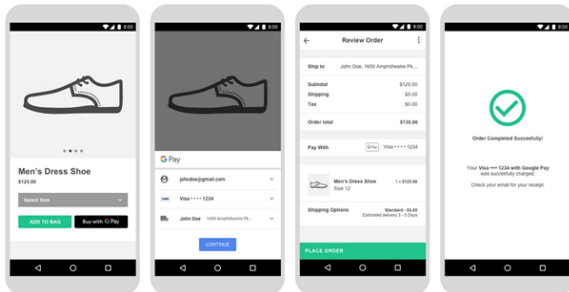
9:00

Men's Dress Shoe

$125.00

Select Size

ADD TO BAG

Buy with G Pay

9:00

G Pay

johndoe@gmail.com

Visa •••• 1234

John Doe 1600 Amphitheatre Pk...

CONTINUE

9:00

Review Order

Ship to John Doe, 1600 Amphitheatre Pk...

Subtotal $125.00

Shipping $0.00

Tax $0.00

Order total $130.88

Pay With G Pay Visa •••• 1234

Men's Dress Shoe 1 x $125.00

Size 12

Shipping Options Standard - $0.00

Estimated delivery 3 - 5 Days

PLACE ORDER

9:00

Order Completed Successfully!

Your Visa ••• 1234 with Google Pay was successfully charged.

Check your email for your receipt.